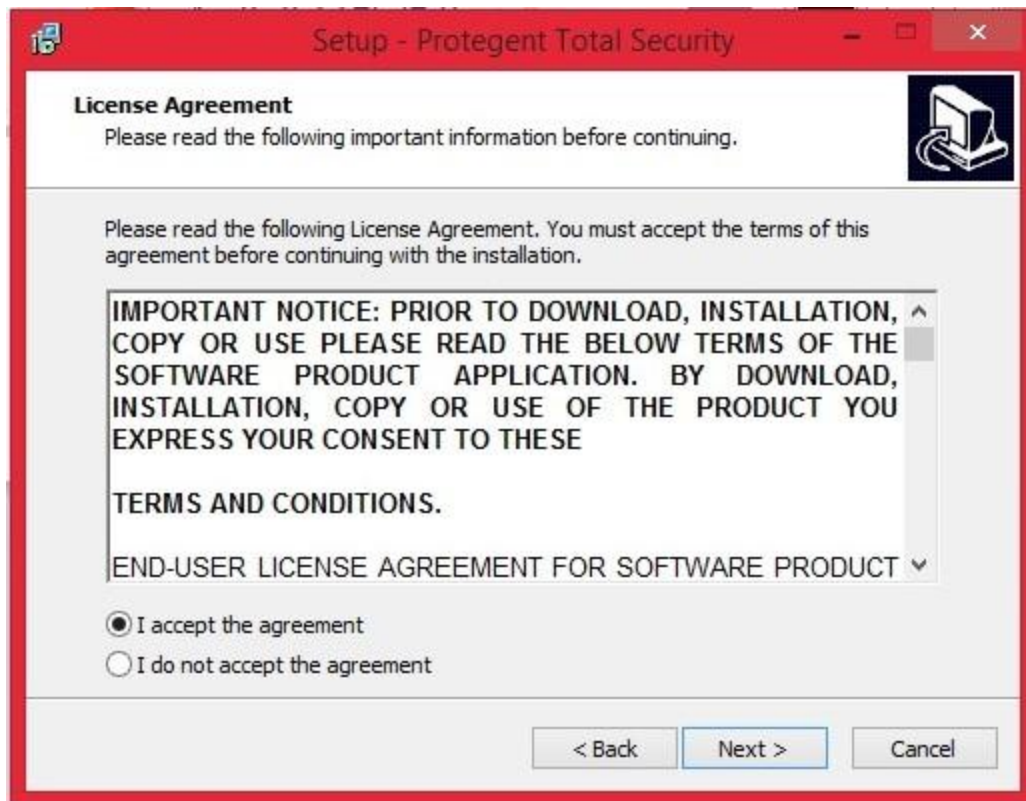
Setup - Protegent Total Security

License Agreement
Please read the following important information before continuing.

Please read the following License Agreement. You must accept the terms of this agreement before continuing with the installation.

IMPORTANT NOTICE: PRIOR TO DOWNLOAD, INSTALLATION, COPY OR USE PLEASE READ THE BELOW TERMS OF THE SOFTWARE PRODUCT APPLICATION. BY DOWNLOAD, INSTALLATION, COPY OR USE OF THE PRODUCT YOU EXPRESS YOUR CONSENT TO THESE

TERMS AND CONDITIONS.

END-USER LICENSE AGREEMENT FOR SOFTWARE PRODUCT

I accept the agreement
I do not accept the agreement

< Back
Next >
Cancel